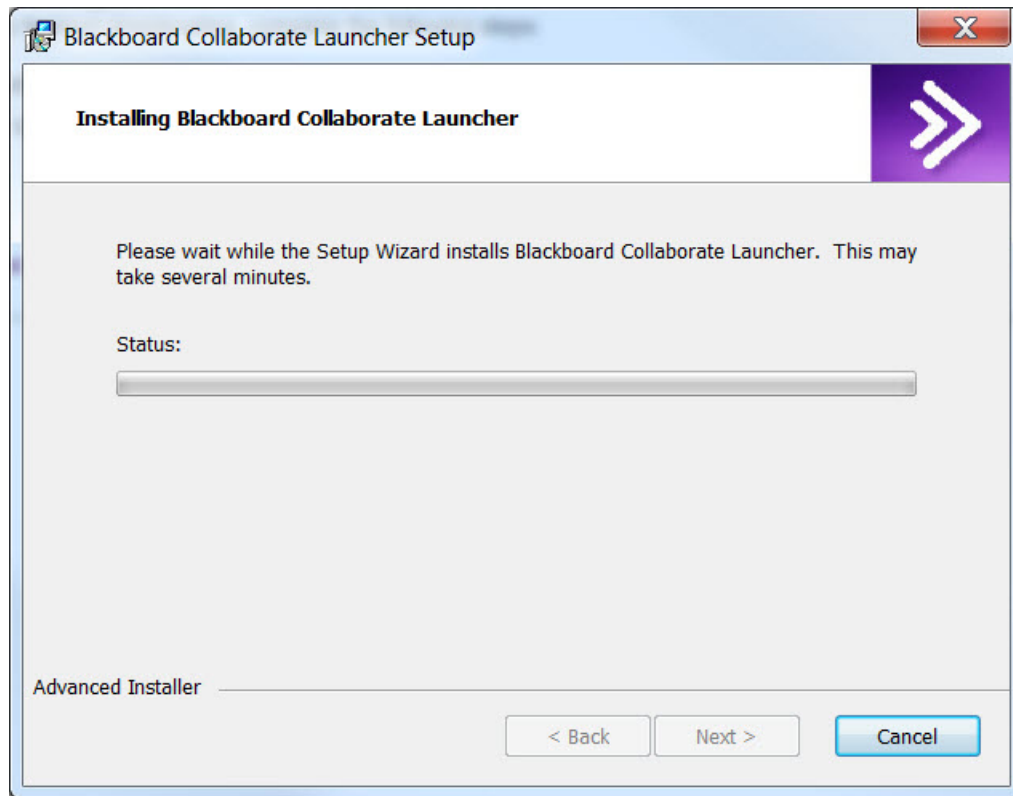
Blackboard Collaborate Launcher Setup

Installing Blackboard Collaborate Launcher

Please wait while the Setup Wizard installs Blackboard Collaborate Launcher. This may take several minutes.

Status:

Advanced Installer

< Back

Next >

Cancel